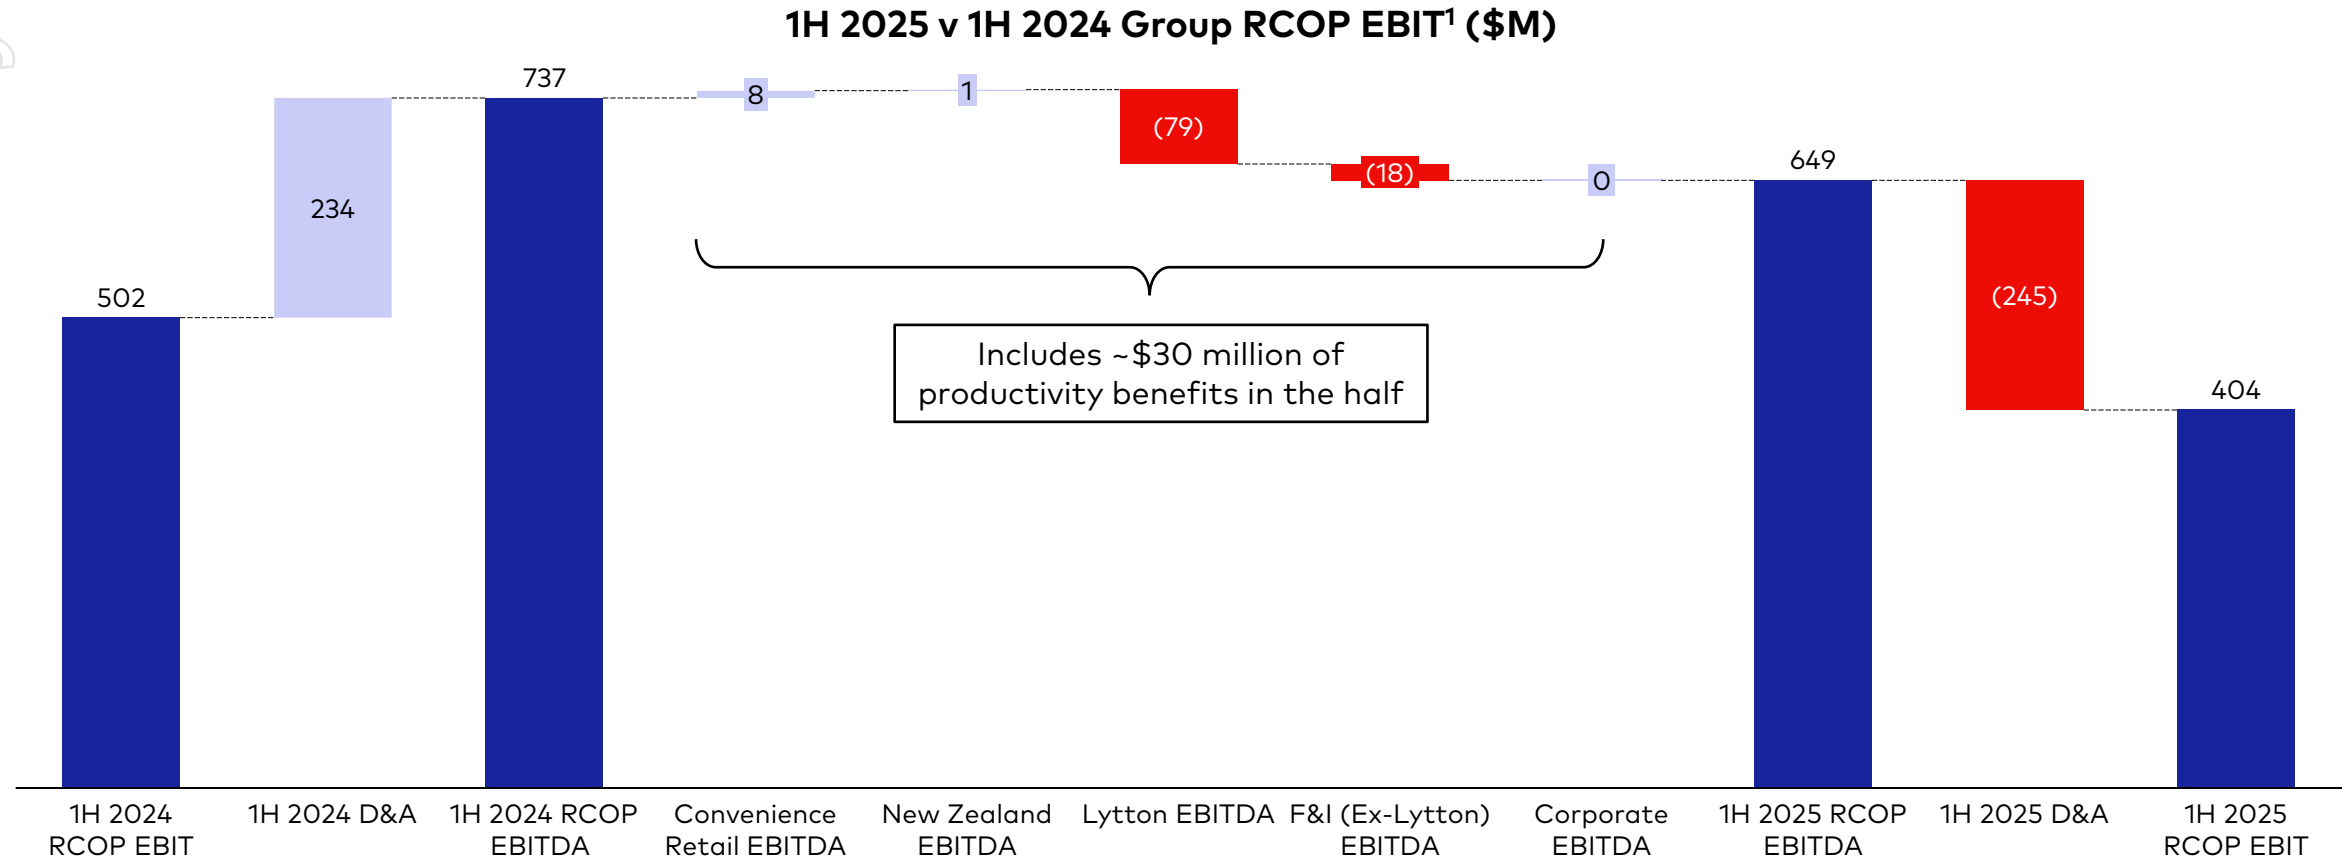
1H 2025 v 1H 2024 Group RCOP EBIT$^1$ (\$M)

502
234
737
8
1
(79)
(18)
0
649
(245)
404

Includes ~\$30 million of productivity benefits in the half

1H 2024 RCOP EBIT
1H 2024 D&A
1H 2024 RCOP EBITDA
Convenience Retail EBITDA
New Zealand EBITDA
Lytton EBITDA
F&I (Ex-Lytton) EBITDA
Corporate EBITDA
1H 2025 RCOP EBITDA
1H 2025 D&A
1H 2025 RCOP EBIT